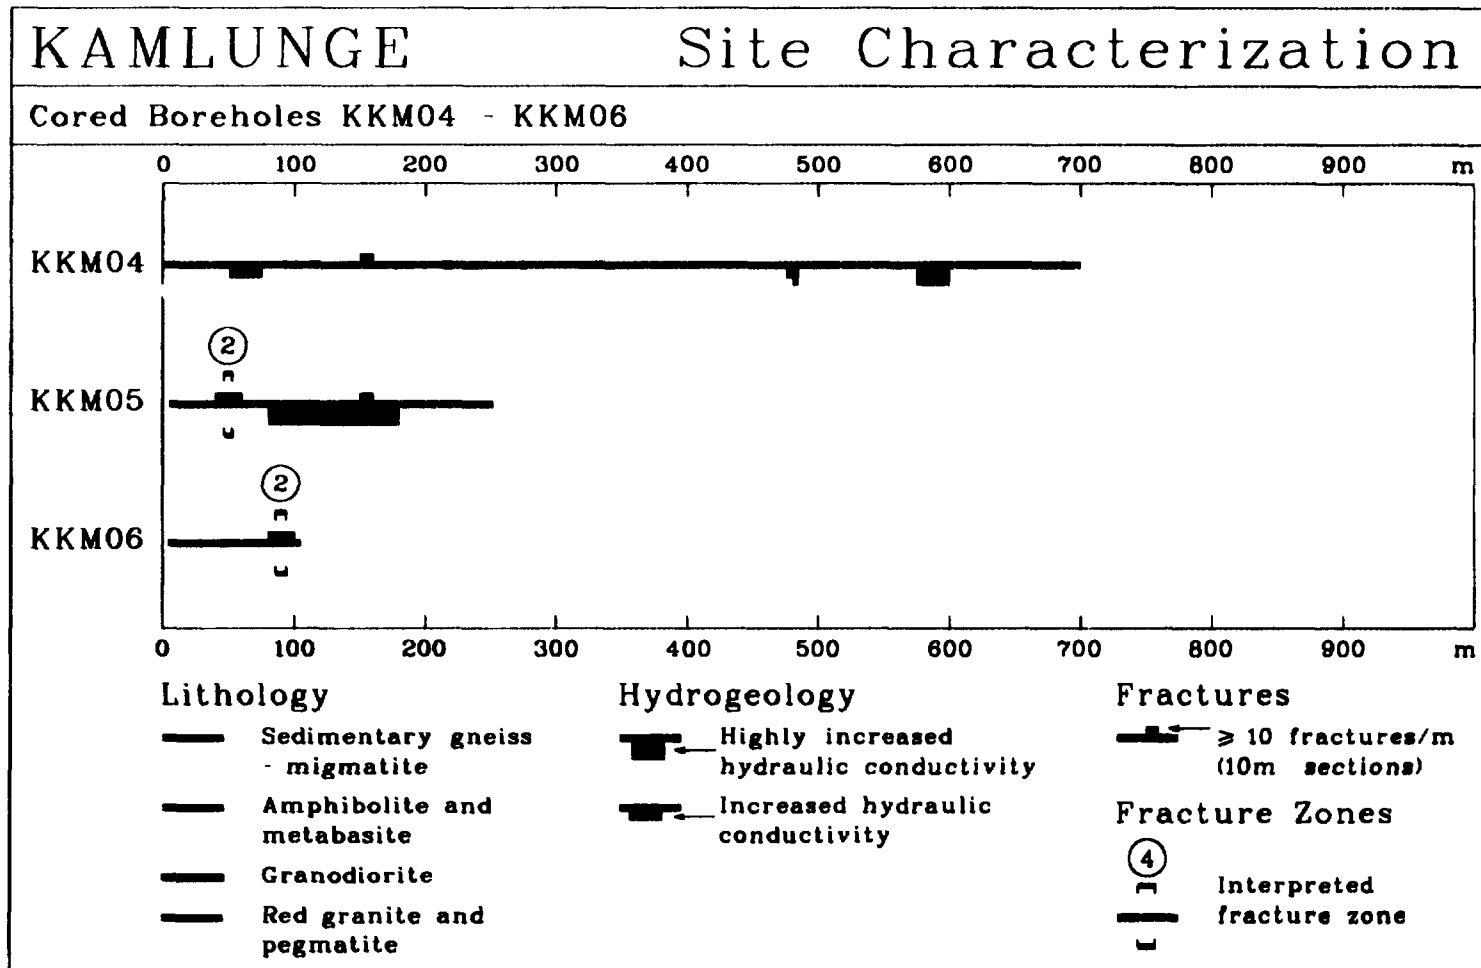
KAMLUNGE Site Characterization

Cored Boreholes KKM04 - KKM06

0 100 200 300 400 500 600 700 800 900 m

KKM04

2

KKM05

2

KKM06

0 100 200 300 400 500 600 700 800 900 m

Lithology

Sedimentary gneiss - migmatite

Amphibolite and metabasite

Granodiorite

Red granite and pegmatite

Hydrogeology

Highly increased hydraulic conductivity

Increased hydraulic conductivity

Fractures

$\geq$ 10 fractures/m (10m sections)

Fracture Zones

4

Interpreted fracture zone